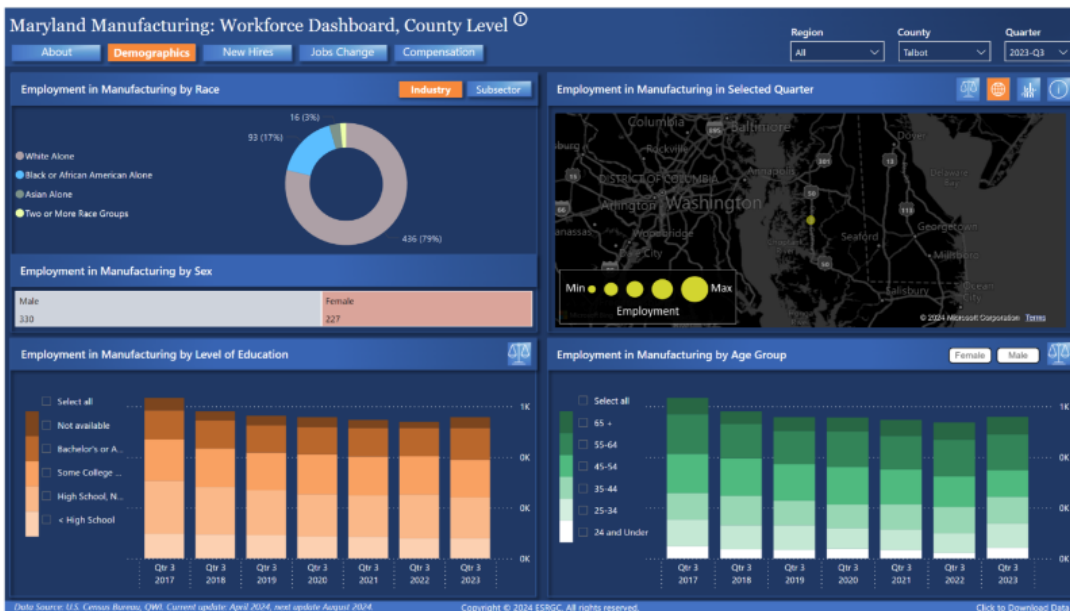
Maryland Manufacturing: Workforce Dashboard, County Level ⓘ

About | Demographics | New Hires | Jobs Change | Compensation

Region
All

County
Talbot

Quarter
2023-Q3

Employment in Manufacturing by Race

Industry | Subsector

White Alone
Black or African American Alone
Asian Alone
Two or More Race Groups

16 (3%)
93 (17%)
436 (79%)

Employment in Manufacturing by Sex

| Male | Female |
|---|---|
| 330 | 227 |

Employment in Manufacturing in Selected Quarter

Columbia
Baltimore
Rockville
DISTRICT OF COLUMBIA
Arlington
Washington
Manassas
Woodbridge
Dover
Delaware Bay
Georgetown
Seaford
Millsboro
Salisbury
Ocean City

Min
Max
Employment

© 2024 Microsoft Corporation Terms

Employment in Manufacturing by Level of Education

Select all
Not available
Bachelor's or A...
Some College ...
High School, N...
< High School

1K
0K
0K
0K

| Qtr 3 2017 | Qtr 3 2018 | Qtr 3 2019 | Qtr 3 2020 | Qtr 3 2021 | Qtr 3 2022 | Qtr 3 2023 |
|---|---|---|---|---|---|---|

Employment in Manufacturing by Age Group

Female | Male

Select all
65 +
55-64
45-54
35-44
25-34
24 and Under

1K
0K
0K
0K

| Qtr 3 2017 | Qtr 3 2018 | Qtr 3 2019 | Qtr 3 2020 | Qtr 3 2021 | Qtr 3 2022 | Qtr 3 2023 |
|---|---|---|---|---|---|---|

Data Source: U.S. Census Bureau, QWI. Current update: April 2024, next update August 2024.

Copyright © 2024 ESRGC. All rights reserved.

Click to Download Data